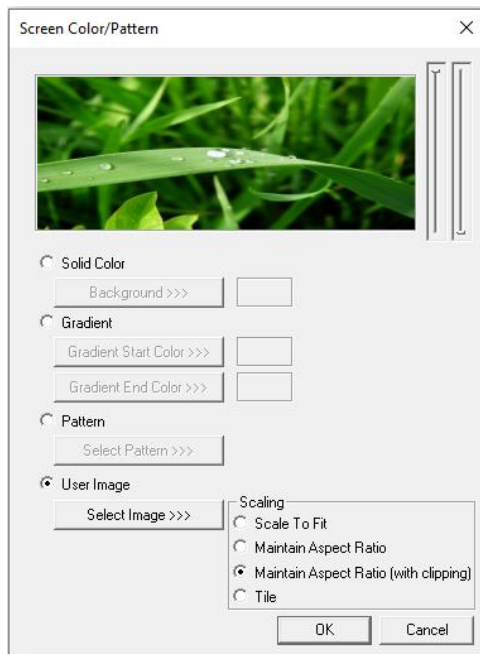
Screen Color/Pattern

Solid Color

Background >>>

Gradient

Gradient Start Color >>>

Gradient End Color >>>

Pattern

Select Pattern >>>

User Image

Select Image >>>

Scaling

Scale To Fit

Maintain Aspect Ratio

Maintain Aspect Ratio (with clipping)

Tile

OK

Cancel